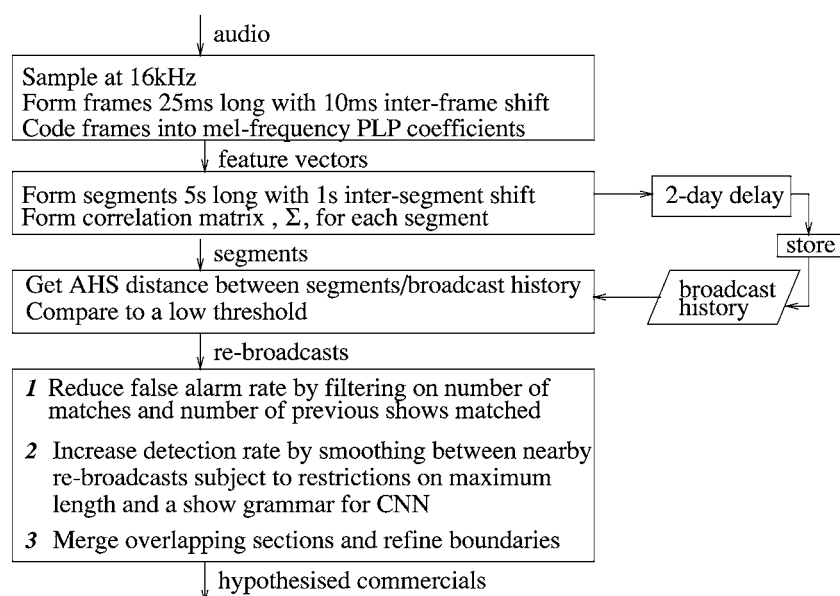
audio

Sample at 16kHz
Form frames 25ms long with 10ms inter-frame shift
Code frames into mel-frequency PLP coefficients

feature vectors

Form segments 5s long with 1s inter-segment shift
Form correlation matrix , $\Sigma$, for each segment

2-day delay

store

segments

Get AHS distance between segments/broadcast history
Compare to a low threshold

broadcast history

re-broadcasts

*1* Reduce false alarm rate by filtering on number of matches and number of previous shows matched

*2* Increase detection rate by smoothing between nearby re-broadcasts subject to restrictions on maximum length and a show grammar for CNN

*3* Merge overlapping sections and refine boundaries

hypothesised commercials